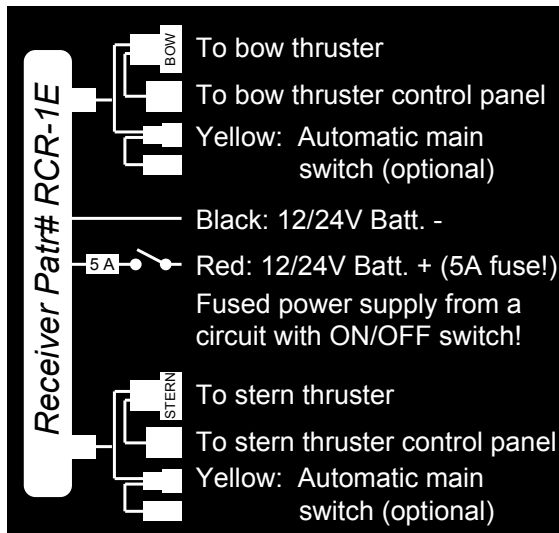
Receiver Pat# RCR-1E

BOW

To bow thruster

To bow thruster control panel

Yellow: Automatic main switch (optional)

Black: 12/24V Batt. -

5 A

Red: 12/24V Batt. + (5A fuse!)

Fused power supply from a circuit with ON/OFF switch!

STERN

To stern thruster

To stern thruster control panel

Yellow: Automatic main switch (optional)